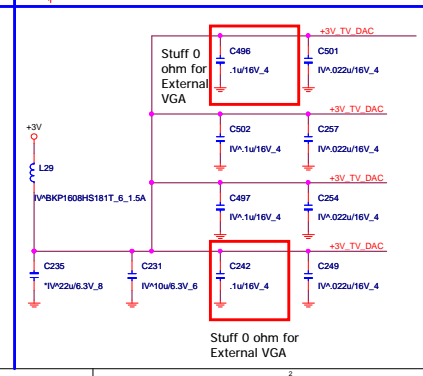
+3V_TV_DAC

Stuff 0 ohm for External VGA

C496
.1u/16V_4

C501
IV^.022u/16V_4

+3V_TV_DAC

+3V

C502
IV^.1u/16V_4

C257
IV^.022u/16V_4

L29
IV^BKP1608HS181T_6_1.5A

+3V_TV_DAC

C497
IV^.1u/16V_4

C254
IV^.022u/16V_4

+3V_TV_DAC

C235
*IV^22u/6.3V_8

C231
IV^10u/6.3V_6

C242
.1u/16V_4

C249
IV^.022u/16V_4

Stuff 0 ohm for External VGA

2